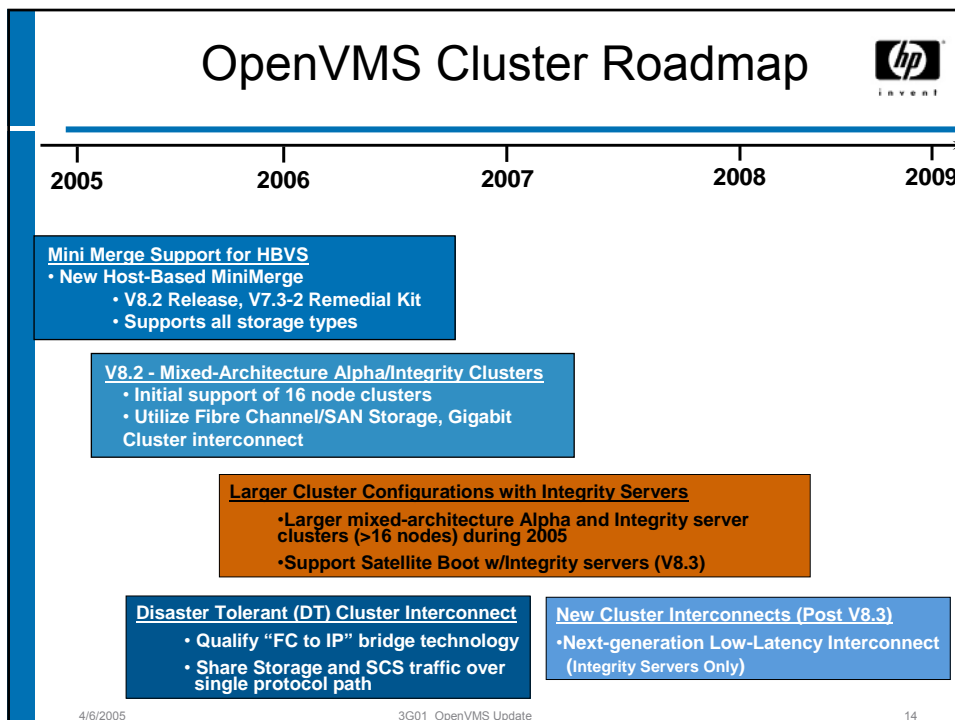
OpenVMS Cluster Roadmap

hp invent

2005 2006 2007 2008 2009

Mini Merge Support for HBVS
• New Host-Based MiniMerge
• V8.2 Release, V7.3-2 Remedial Kit
• Supports all storage types

V8.2 - Mixed-Architecture Alpha/Integrity Clusters
• Initial support of 16 node clusters
• Utilize Fibre Channel/SAN Storage, Gigabit Cluster interconnect

Larger Cluster Configurations with Integrity Servers
•Larger mixed-architecture Alpha and Integrity server clusters (>16 nodes) during 2005
•Support Satellite Boot w/Integrity servers (V8.3)

Disaster Tolerant (DT) Cluster Interconnect
• Qualify "FC to IP" bridge technology
• Share Storage and SCS traffic over single protocol path

New Cluster Interconnects (Post V8.3)
•Next-generation Low-Latency Interconnect (Integrity Servers Only)

4/6/2005 3G01 OpenVMS Update 14